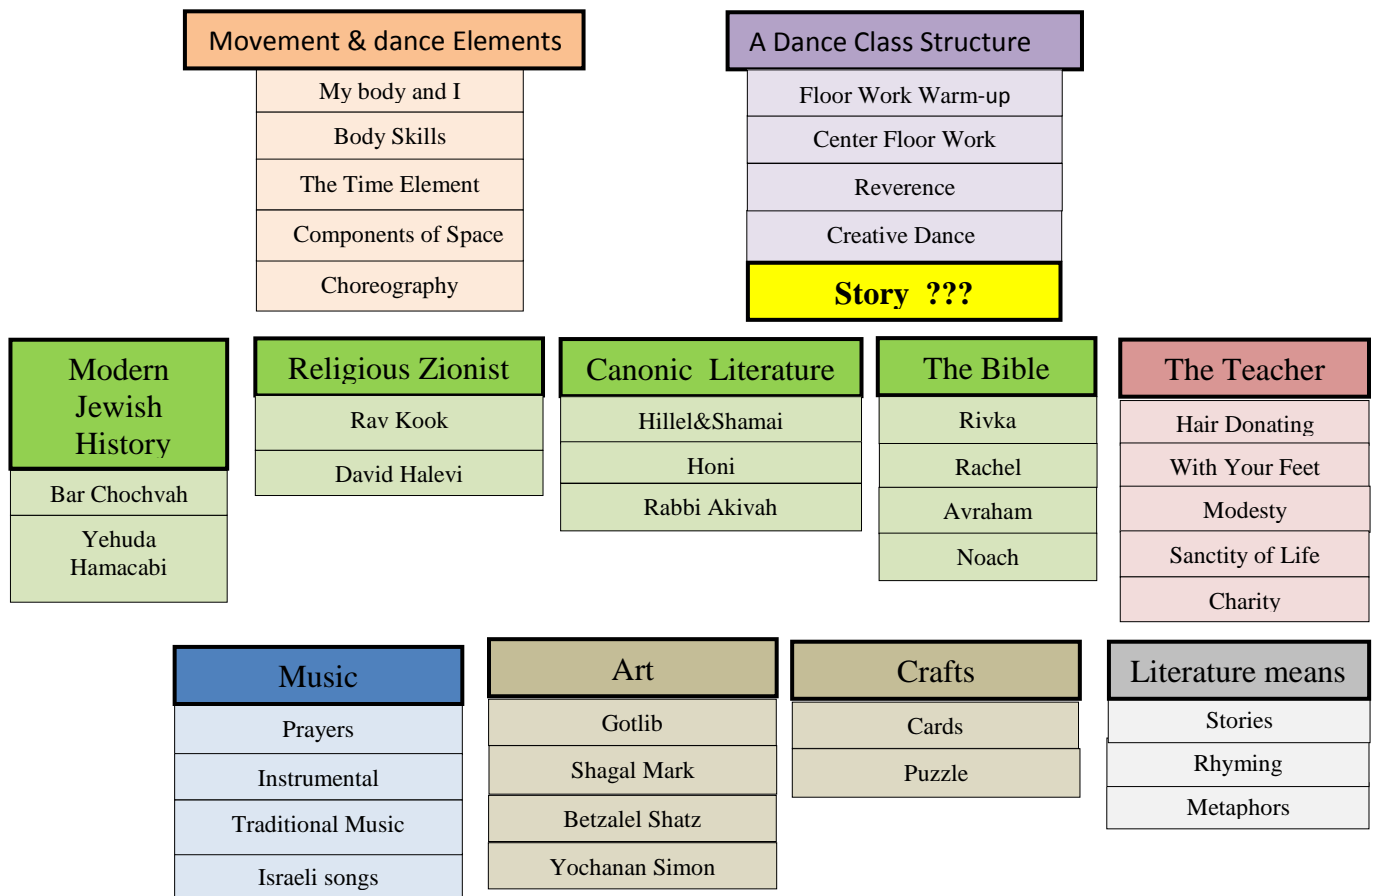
Movement & dance Elements
My body and I
Body Skills
The Time Element
Components of Space
Choreography

A Dance Class Structure
Floor Work Warm-up
Center Floor Work
Reverence
Creative Dance
Story ???

Modern Jewish History
Bar Chochvah
Yehuda Hamacabi

Religious Zionist
Rav Kook
David Halevi

Canonic Literature
Hillel&Shamai
Honi
Rabbi Akivah

The Bible
Rivka
Rachel
Avraham
Noach

The Teacher
Hair Donating
With Your Feet
Modesty
Sanctity of Life
Charity

Music
Prayers
Instrumental
Traditional Music
Israeli songs

Art
Gotlib
Shagal Mark
Betzalel Shatz
Yochanan Simon

Crafts
Cards
Puzzle

Literature means
Stories
Rhyming
Metaphors